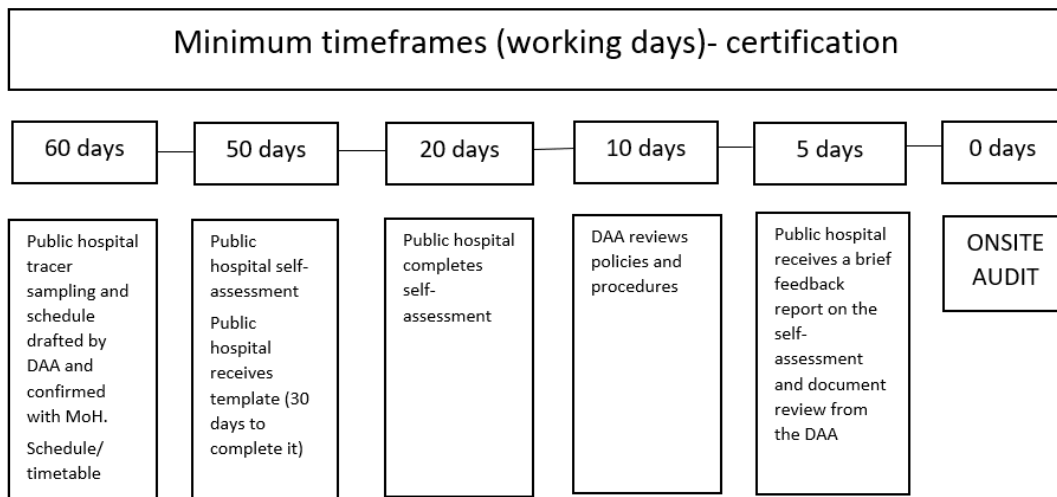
Minimum timeframes (working days)- certification

60 days

50 days

20 days

10 days

5 days

0 days

Public hospital tracer sampling and schedule drafted by DAA and confirmed with MoH.

Schedule/ timetable

Public hospital self-assessment

Public hospital receives template (30 days to complete it)

Public hospital completes self-assessment

DAA reviews policies and procedures

Public hospital receives a brief feedback report on the self-assessment and document review from the DAA

ONSITE AUDIT